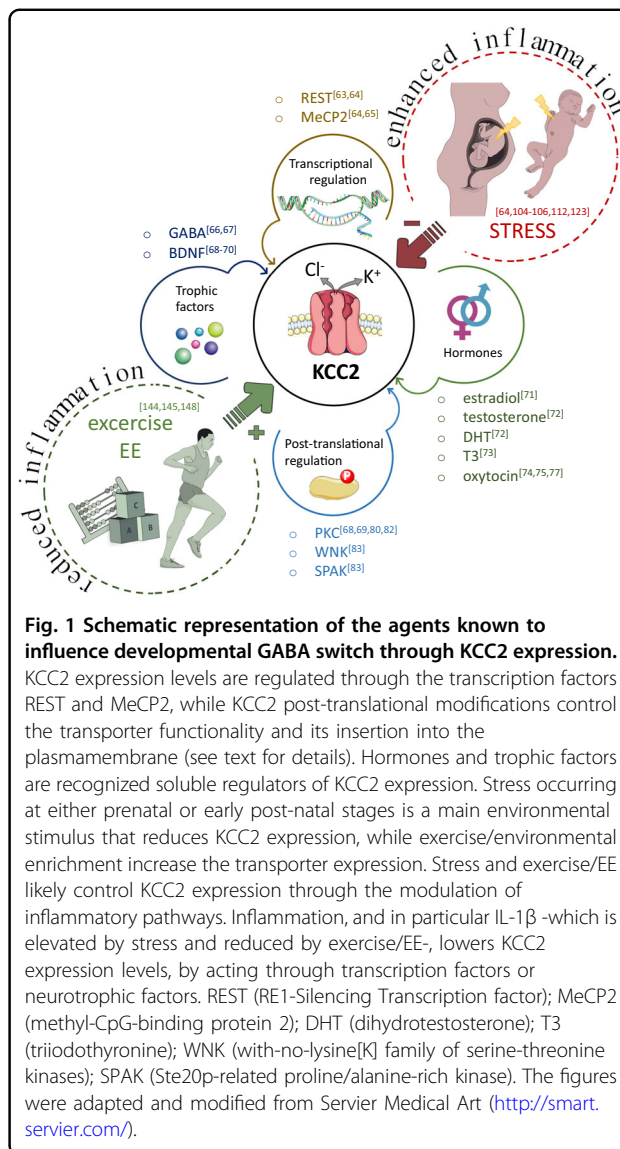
enhanced inflammation

REST$^{[63,64]}$
MeCP2$^{[64,65]}$

Transcriptional regulation

GABA$^{[66,67]}$
BDNF$^{[68-70]}$

[64,104-106,112,123]
STRESS

Trophic factors

Cl$^{-}$
K$^{+}$

KCC2

Hormones

reduced inflammation

[144,145,148]
exercise
EE

estradiol$^{[71]}$
testosterone$^{[72]}$
DHT$^{[72]}$
T3$^{[73]}$
oxytocin$^{[74,75,77]}$

Post-translational regulation

P

C
A
B

PKC$^{[68,69,80,82]}$
WNK$^{[83]}$
SPAK$^{[83]}$

**Fig. 1 Schematic representation of the agents known to influence developmental GABA switch through KCC2 expression.** KCC2 expression levels are regulated through the transcription factors REST and MeCP2, while KCC2 post-translational modifications control the transporter functionality and its insertion into the plasmamembrane (see text for details). Hormones and trophic factors are recognized soluble regulators of KCC2 expression. Stress occurring at either prenatal or early post-natal stages is a main environmental stimulus that reduces KCC2 expression, while exercise/environmental enrichment increase the transporter expression. Stress and exercise/EE likely control KCC2 expression through the modulation of inflammatory pathways. Inflammation, and in particular IL-1β -which is elevated by stress and reduced by exercise/EE-, lowers KCC2 expression levels, by acting through transcription factors or neurotrophic factors. REST (RE1-Silencing Transcription factor); MeCP2 (methyl-CpG-binding protein 2); DHT (dihydrotestosterone); T3 (triiodothyronine); WNK (with-no-lysine[K] family of serine-threonine kinases); SPAK (Ste20p-related proline/alanine-rich kinase). The figures were adapted and modified from Servier Medical Art (http://smart.servier.com/).